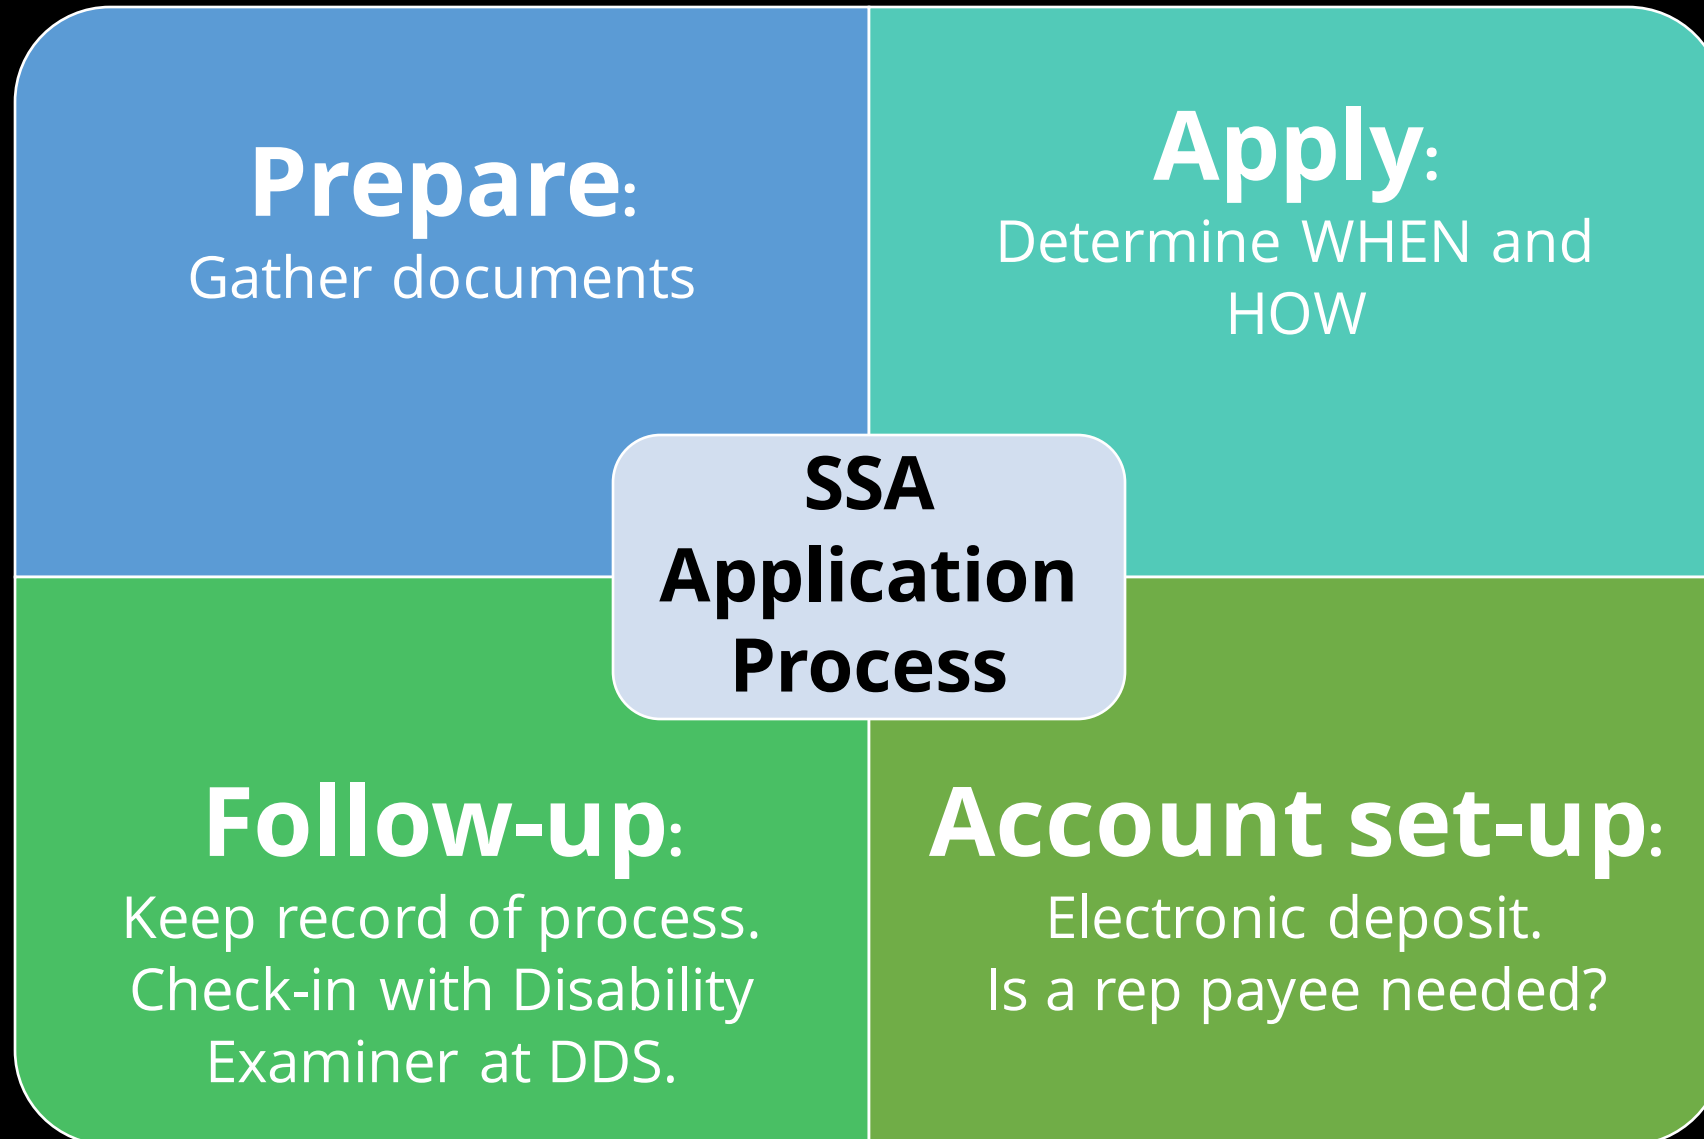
Prepare:
Gather documents

Apply:
Determine WHEN and HOW

SSA Application Process

Follow-up:
Keep record of process. Check-in with Disability Examiner at DDS.

Account set-up:
Electronic deposit.
Is a rep payee needed?